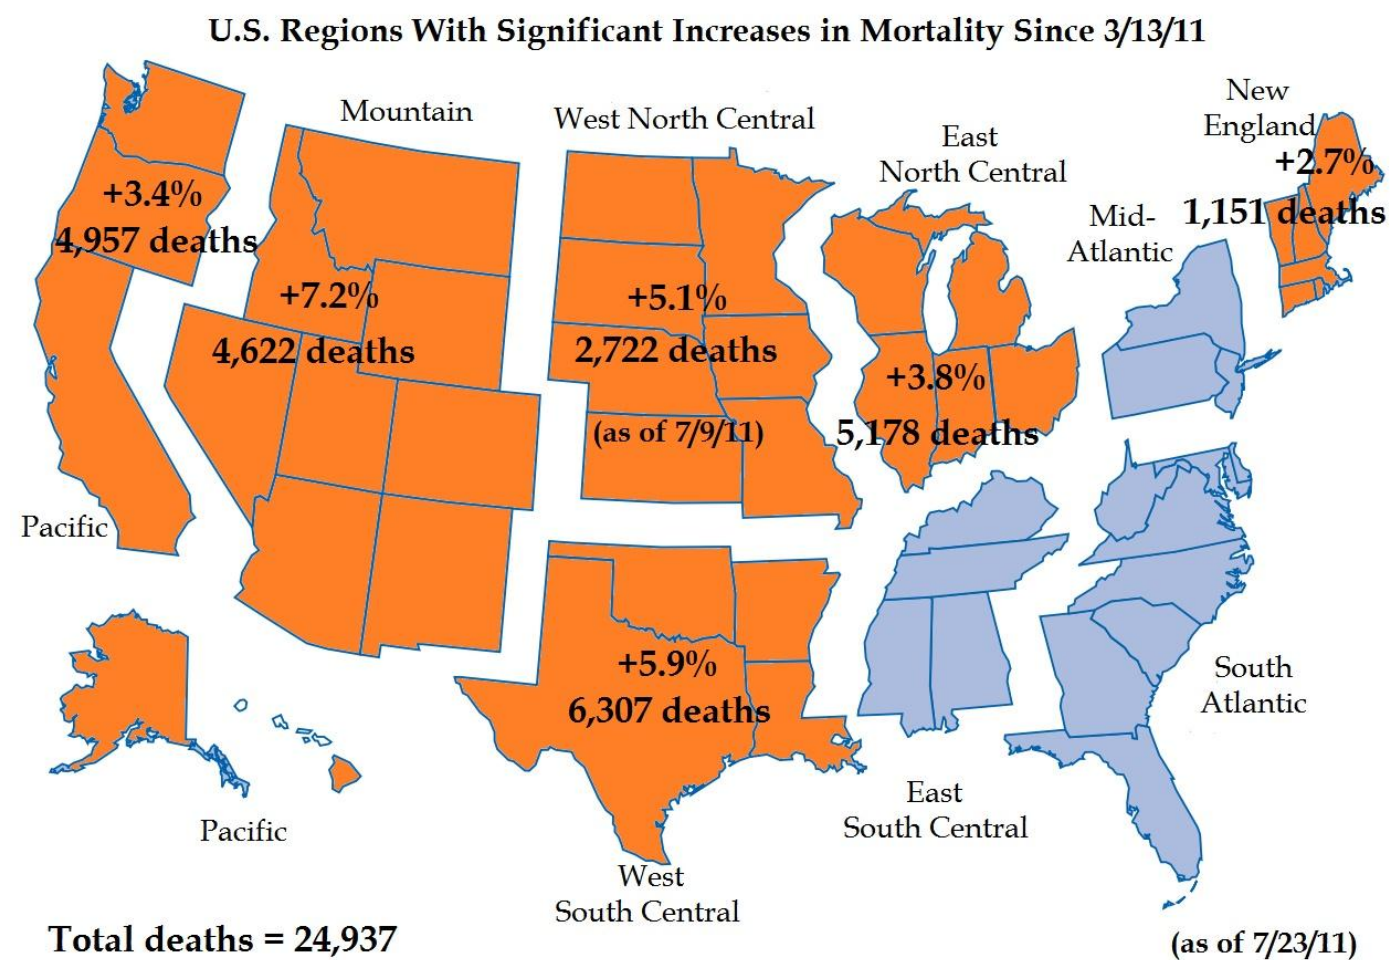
U.S. Regions With Significant Increases in Mortality Since 3/13/11

Mountain

West North Central

East North Central

New England

+2.7%

1,151 deaths

Mid-Atlantic

+3.4%

4,957 deaths

+7.2%

4,622 deaths

+5.1%

2,722 deaths

(as of 7/9/11)

+3.8%

5,178 deaths

Pacific

+5.9%

6,307 deaths

South Atlantic

East South Central

Pacific

West South Central

Total deaths = 24,937

(as of 7/23/11)